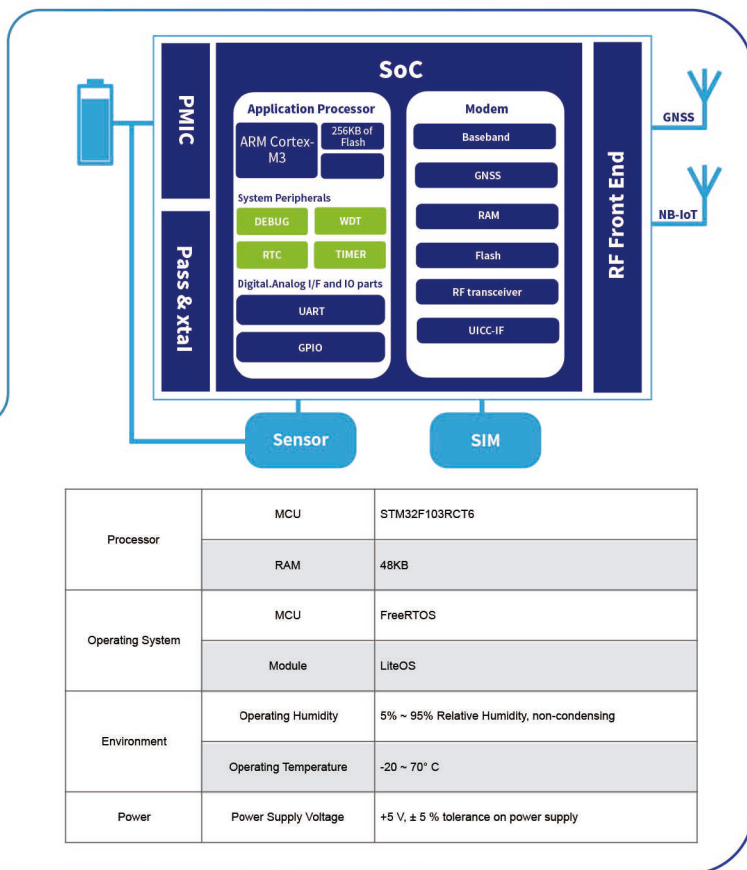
PMIC

Pass & xtal

SoC

Application Processor

ARM Cortex-M3

256KB of Flash

System Peripherals

DEBUG

WDT

RTC

TIMER

Digital.Analog I/F and IO parts

UART

GPIO

Modem

Baseband

GNSS

RAM

Flash

RF transceiver

UICC-IF

RF Front End

GNSS

NB-IoT

Sensor

SIM

| Processor | MCU | STM32F103RCT6 |
|---|---|---|
| | RAM | 48KB |
| Operating System | MCU | FreeRTOS |
| | Module | LiteOS |
| Environment | Operating Humidity | 5% ~ 95% Relative Humidity, non-condensing |
| | Operating Temperature | -20 ~ 70° C |
| Power | Power Supply Voltage | +5 V, ± 5 % tolerance on power supply |